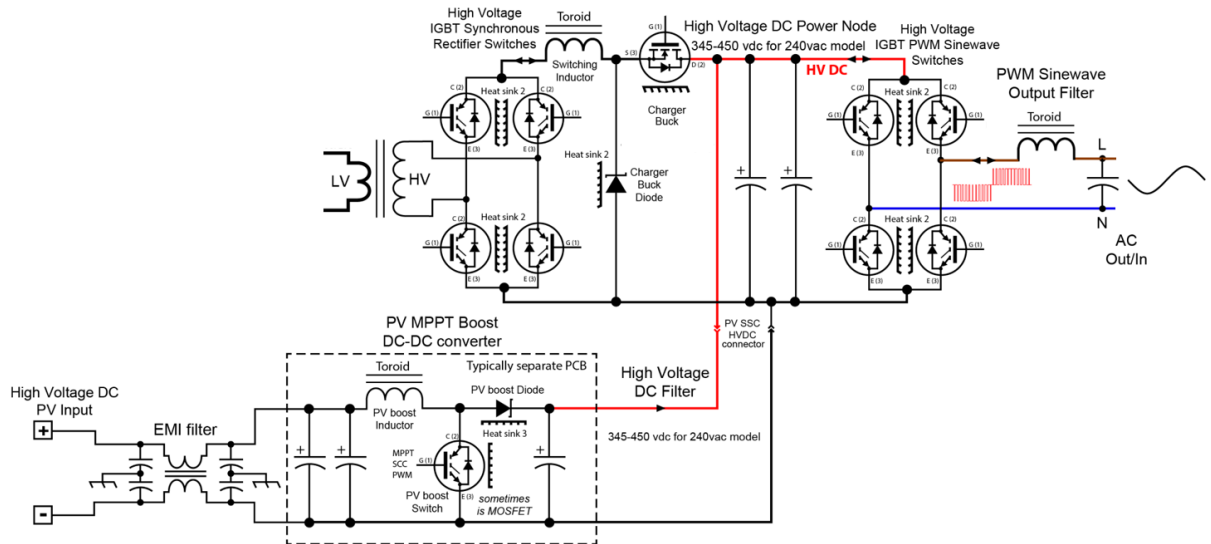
High Voltage IGBT Synchronous Rectifier Switches

Toroid

Switching Inductor

High Voltage DC Power Node

345-450 vdc for 240vac model

HV DC

High Voltage IGBT PWM Sinewave Switches

PWM Sinewave Output Filter

Toroid

L

N

AC Out/In

G (1)
S (3)
D (2)

Charger Buck

Heat sink 2

Charger Buck Diode

C (2)
G (1)
E (3)

Heat sink 2

Heat sink 2

Heat sink 2

Heat sink 2

LV

HV

PV MPPT Boost DC-DC converter

Typically separate PCB

PV SSC HVDC connector

High Voltage DC Filter

High Voltage DC PV Input

+

-

EMI filter

Toroid

PV boost Inductor

PV boost Diode

Heat sink 3

MPPT SCC PWM

C (2)
G (1)
E (3)

PV boost Switch

sometimes is MOSFET

345-450 vdc for 240vac model